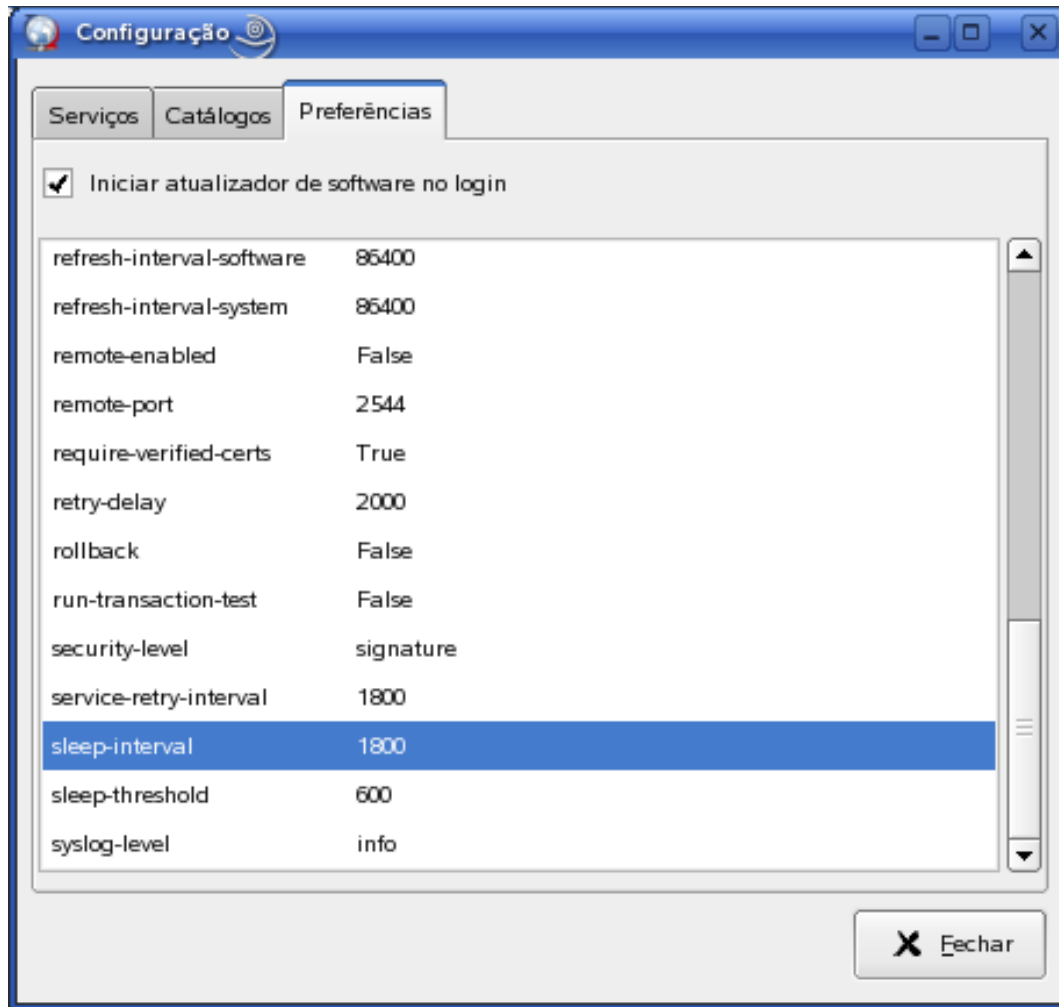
Configuração

Serviços | Catálogos | Preferências

Iniciar atualizador de software no login

| | |
|---|---|
| refresh-interval-software | 86400 |
| refresh-interval-system | 86400 |
| remote-enabled | False |
| remote-port | 2544 |
| require-verified-certs | True |
| retry-delay | 2000 |
| rollback | False |
| run-transaction-test | False |
| security-level | signature |
| service-retry-interval | 1800 |
| sleep-interval | 1800 |
| sleep-threshold | 600 |
| syslog-level | info |

Fechar